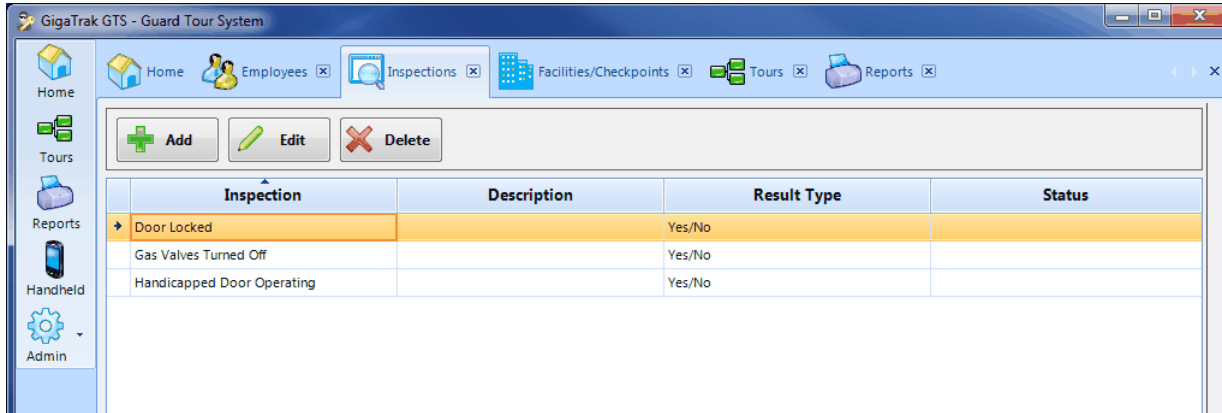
GigaTrak GTS - Guard Tour System

Home
Tours
Reports
Handheld
Admin

Home | Employees | Inspections | Facilities/Checkpoints | Tours | Reports

Add | Edit | Delete

| Inspection | Description | Result Type | Status |
|---|---|---|---|
| Door Locked | | Yes/No | |
| Gas Valves Turned Off | | Yes/No | |
| Handicapped Door Operating | | Yes/No | |